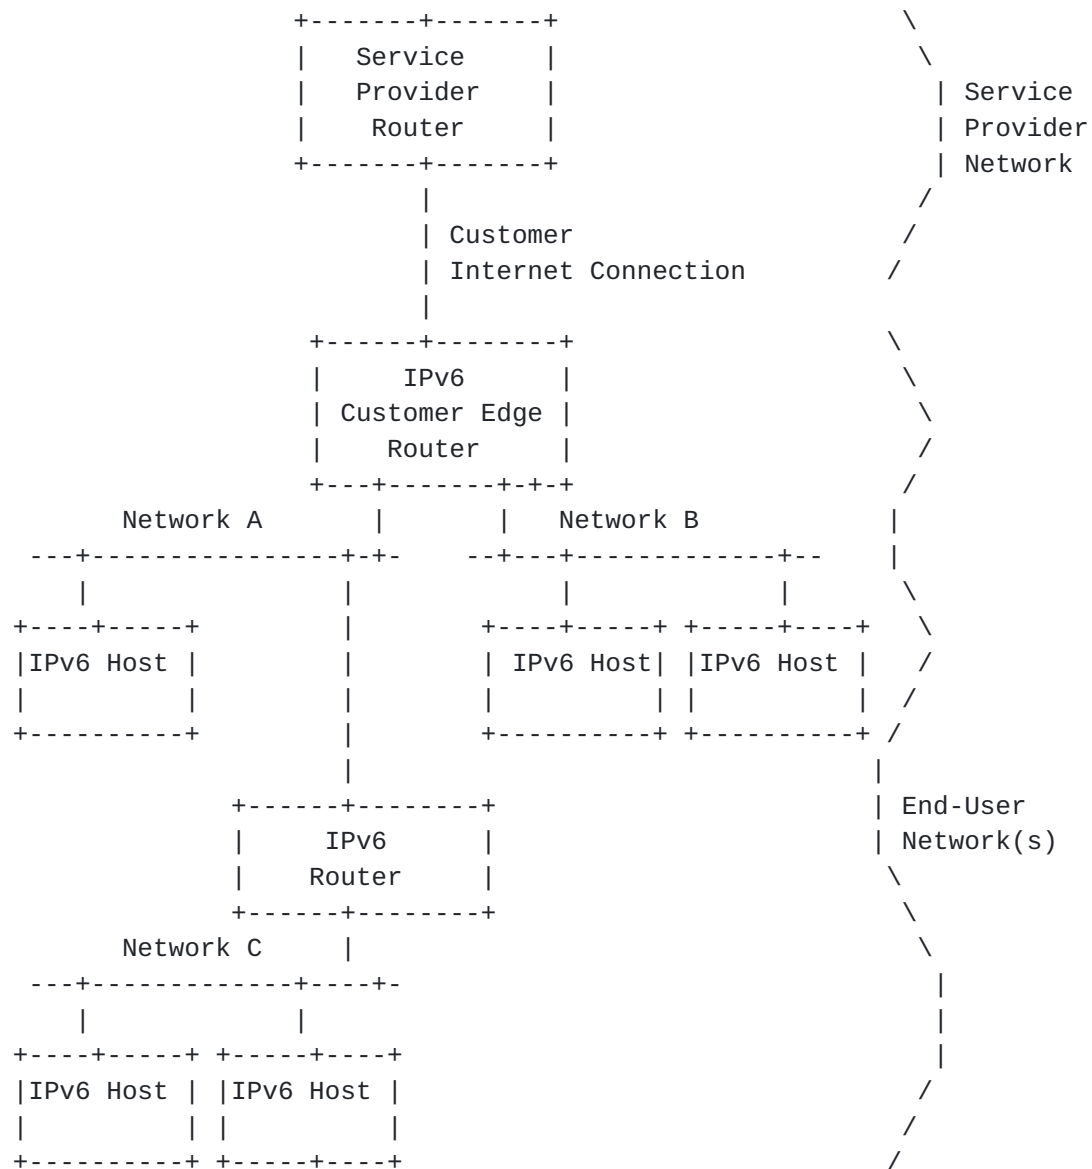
Service Provider Router

Service Provider Network

Customer Internet Connection

IPv6 Customer Edge Router

Network A

Network B

IPv6 Host

IPv6 Host

IPv6 Host

IPv6 Router

End-User Network(s)

Network C

IPv6 Host

IPv6 Host